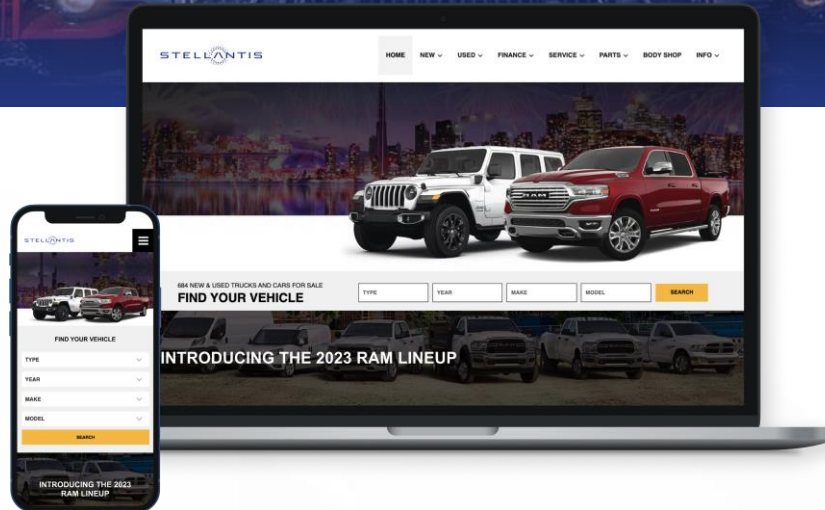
STELLANTIS

HOME NEW USED FINANCE SERVICE PARTS BODY SHOP INFO

684 NEW & USED TRUCKS AND CARS FOR SALE
FIND YOUR VEHICLE

TYPE
YEAR
MAKE
MODEL
SEARCH

INTRODUCING THE 2023 RAM LINEUP

STELLANTIS

FIND YOUR VEHICLE

TYPE
YEAR
MAKE
MODEL
SEARCH

INTRODUCING THE 2023 RAM LINEUP